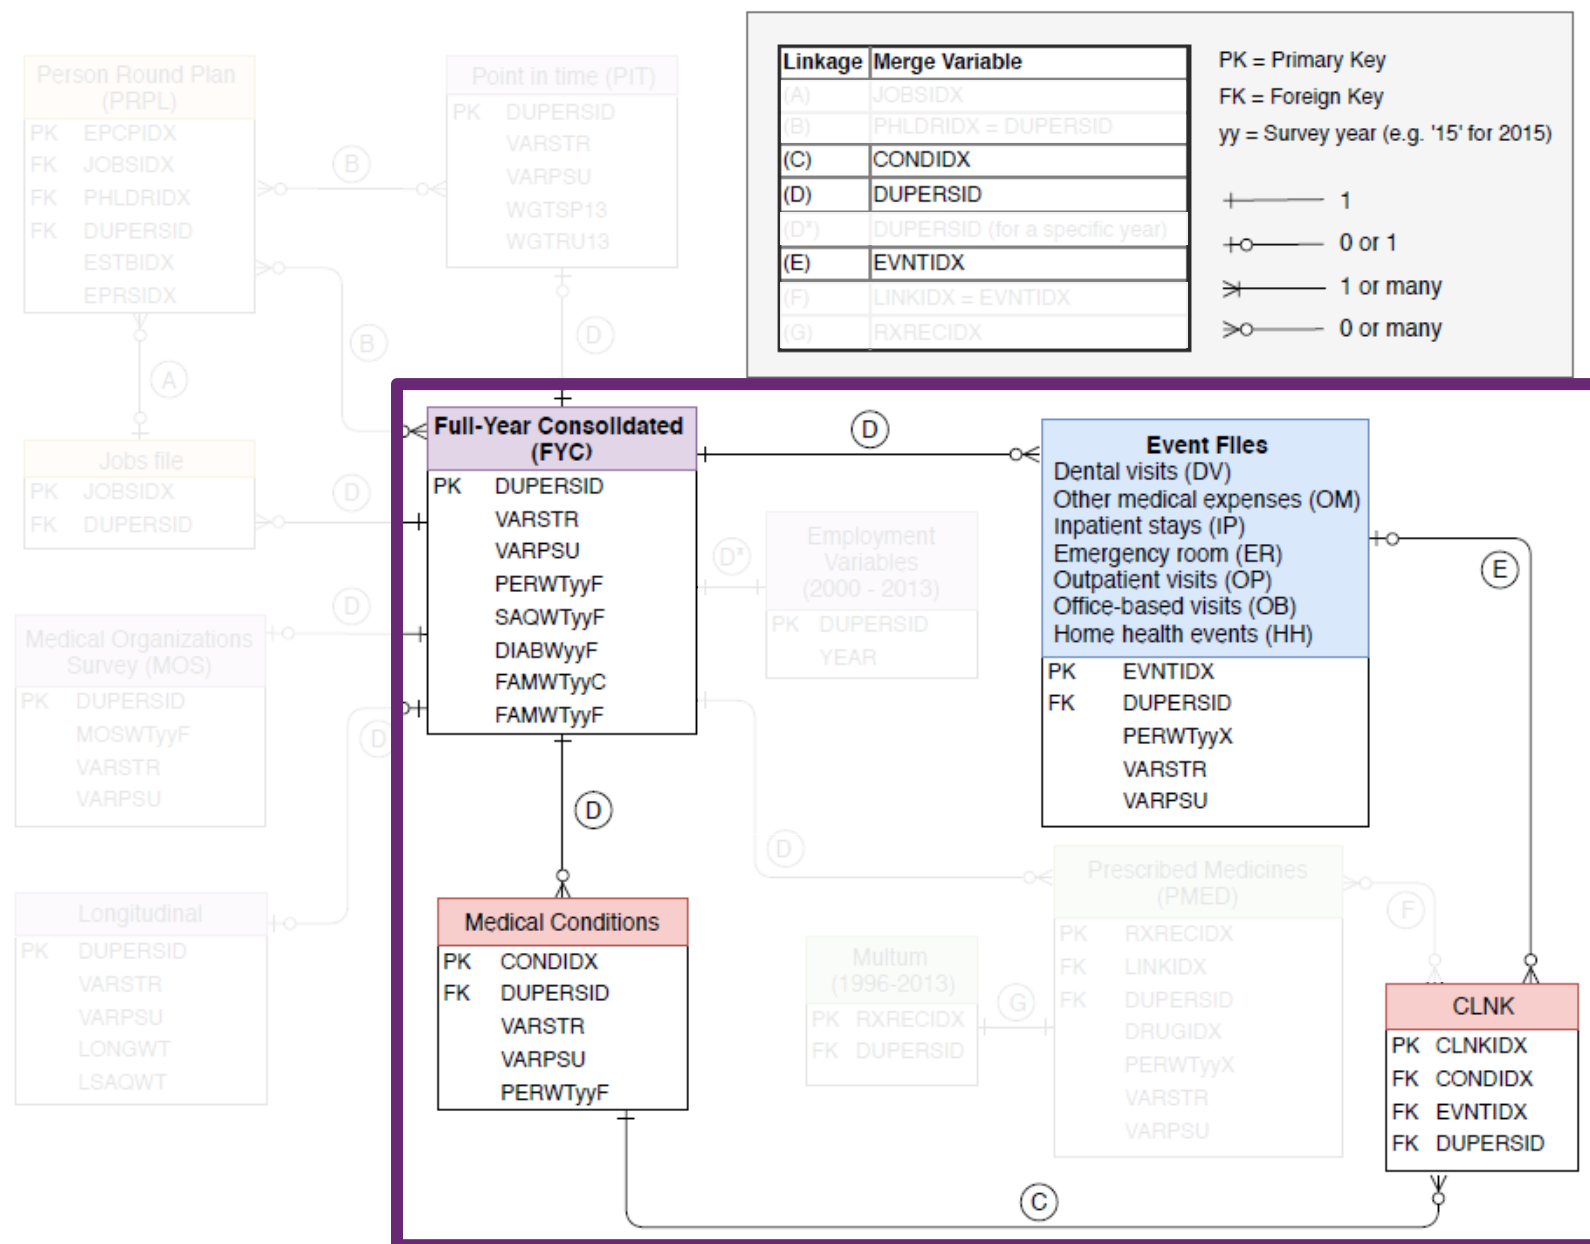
Person Round Plan (PRPL)
PK EPCPIDX
FK JOBSIDX
FK PHLDRIDX
FK DUPERSID
ESTBIDX
EPRSIDX

Point in time (PIT)
PK DUPERSID
VARSTR
VARPSU
WGTSP13
WGTRU13

| Linkage | Merge Variable |
|---|---|
| (A) | JOBSIDX |
| (B) | PHLDRIDX = DUPERSID |
| (C) | CONDIDX |
| (D) | DUPERSID |
| (D\*) | DUPERSID (for a specific year) |
| (E) | EVNTIDX |
| (F) | LINKIDX = EVNTIDX |
| (G) | RXRECIDX |

PK = Primary Key
FK = Foreign Key
yy = Survey year (e.g. '15' for 2015)

1
0 or 1
1 or many
0 or many

B
B
A
D
D
D
D
D*
D
D
D
E
F
G
C

Jobs file
PK JOBSIDX
FK DUPERSID

Medical Organizations Survey (MOS)
PK DUPERSID
MOSWTyyF
VARSTR
VARPSU

Longitudinal
PK DUPERSID
VARSTR
VARPSU
LONGWT
LSAQWT

Full-Year Consolidated (FYC)
PK DUPERSID
VARSTR
VARPSU
PERWTyyF
SAQWTyyF
DIABWyyF
FAMWTyyC
FAMWTyyF

Employment Variables (2000 - 2013)
PK DUPERSID
YEAR

Event Files
Dental visits (DV)
Other medical expenses (OM)
Inpatient stays (IP)
Emergency room (ER)
Outpatient visits (OP)
Office-based visits (OB)
Home health events (HH)
PK EVNTIDX
FK DUPERSID
PERWTyyX
VARSTR
VARPSU

Medical Conditions
PK CONDIDX
FK DUPERSID
VARSTR
VARPSU
PERWTyyF

Prescribed Medicines (PMED)
PK RXRECIDX
FK LINKIDX
FK DUPERSID
DRUGIDX
PERWTyyX
VARSTR
VARPSU

Multum (1996-2013)
PK RXRECIDX
FK DUPERSID

CLNK
PK CLNKIDX
FK CONDIDX
FK EVNTIDX
FK DUPERSID